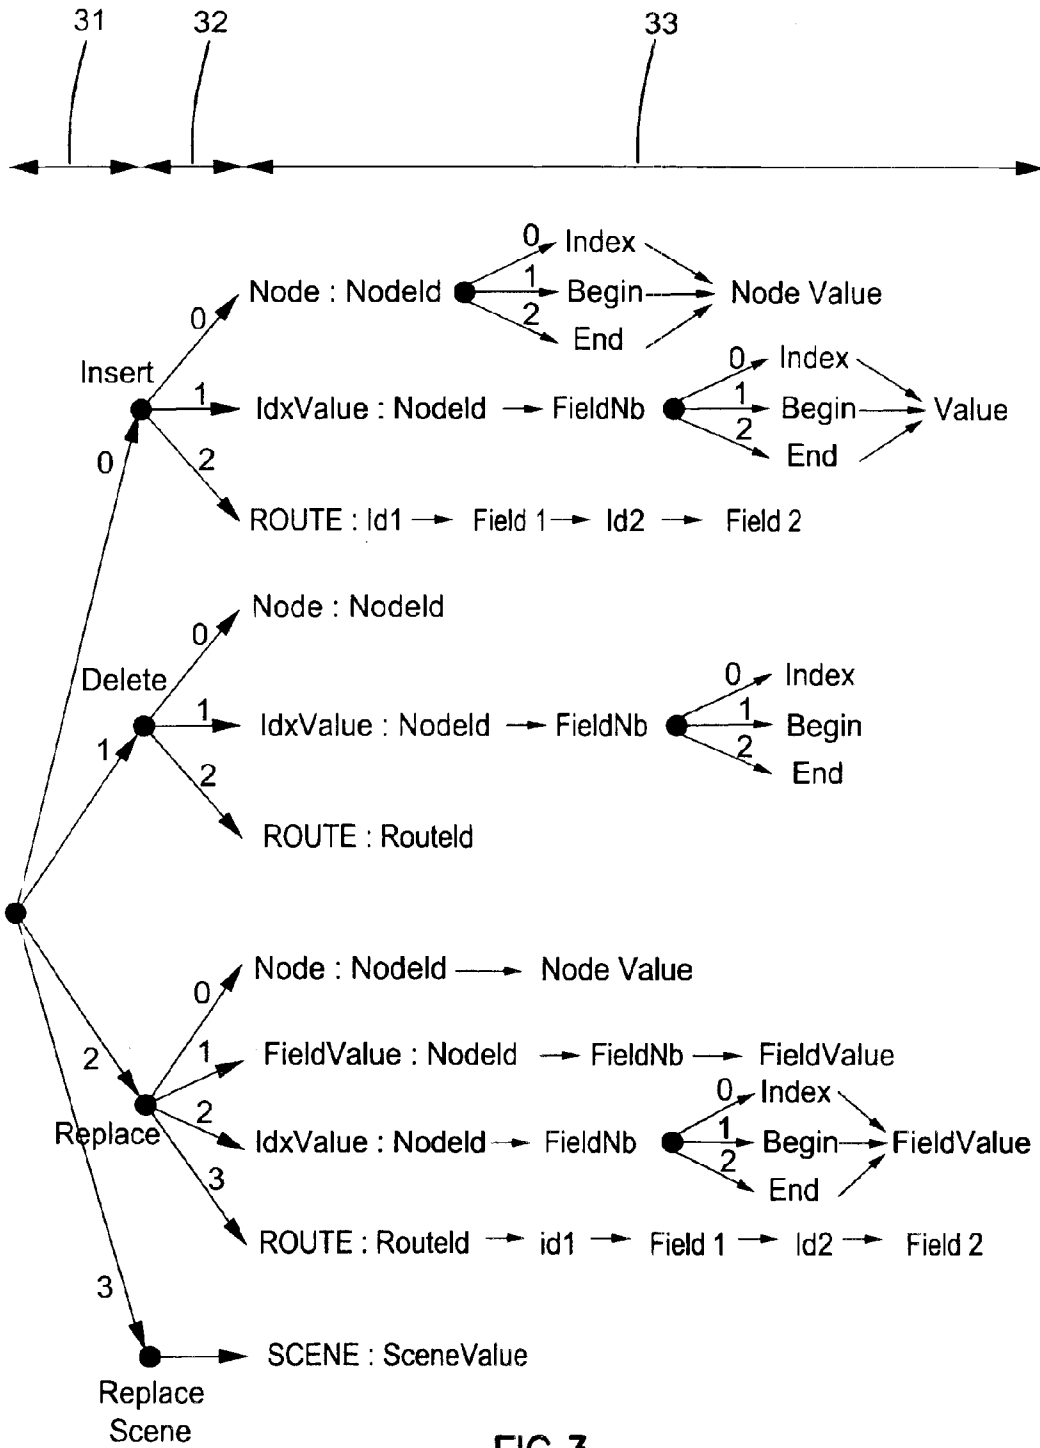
31 32 33

Insert
0
0 Node : NodeId
0 Index
1 Begin
2 End
Node Value
1 IdxValue : NodeId → FieldNb
0 Index
1 Begin
2 End
Value
2 ROUTE : Id1 → Field 1 → Id2 → Field 2

Delete
1
0 Node : NodeId
1 IdxValue : NodeId → FieldNb
0 Index
1 Begin
2 End
2 ROUTE : RouteId

2
Replace
0 Node : NodeId → Node Value
1 FieldValue : NodeId → FieldNb → FieldValue
2 IdxValue : NodeId → FieldNb
0 Index
1 Begin
2 End
FieldValue
3 ROUTE : RouteId → id1 → Field 1 → Id2 → Field 2

3
Replace Scene
SCENE : SceneValue

FIG. 3